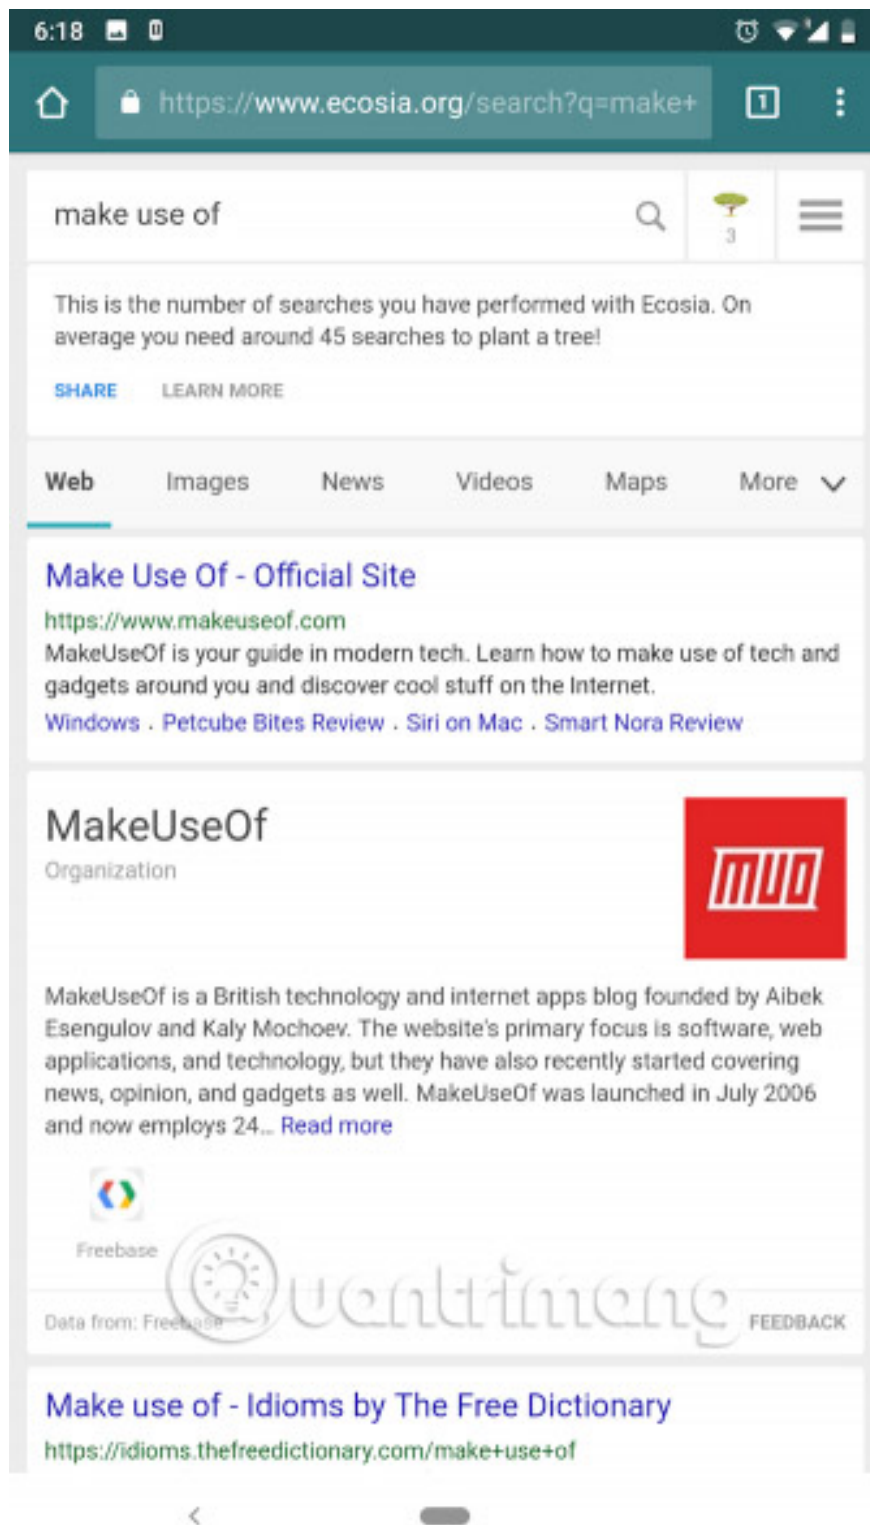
6:18

https://www.ecosia.org/search?q=make+

1

make use of

3

This is the number of searches you have performed with Ecosia. On average you need around 45 searches to plant a tree!

SHARE LEARN MORE

Web Images News Videos Maps More

Make Use Of - Official Site

https://www.makeuseof.com

MakeUseOf is your guide in modern tech. Learn how to make use of tech and gadgets around you and discover cool stuff on the Internet.

Windows . Petcube Bites Review . Siri on Mac . Smart Nora Review

MakeUseOf

Organization

MUO

MakeUseOf is a British technology and internet apps blog founded by Aibek Esengulov and Kaly Mochoev. The website's primary focus is software, web applications, and technology, but they have also recently started covering news, opinion, and gadgets as well. MakeUseOf was launched in July 2006 and now employs 24... Read more

Freebase

Data from: Freebase

Quantrimang

FEEDBACK

Make use of - Idioms by The Free Dictionary

https://idioms.thefreedictionary.com/make+use+of